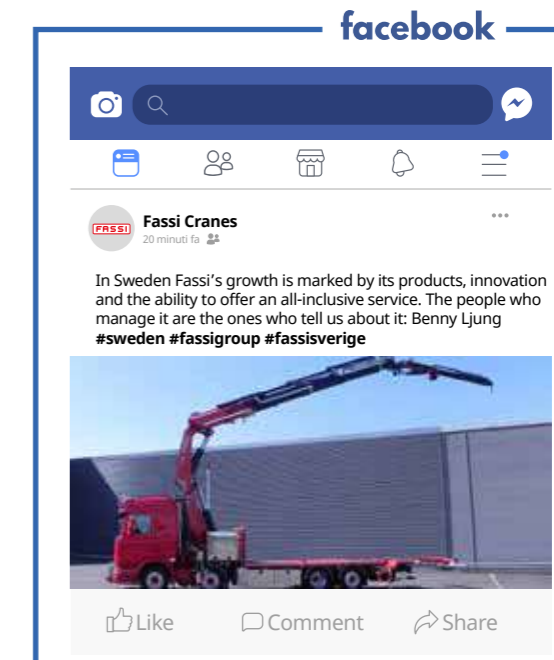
facebook

FASSI

Fassi Cranes
20 minuti fa

In Sweden Fassi's growth is marked by its products, innovation and the ability to offer an all-inclusive service. The people who manage it are the ones who tell us about it: Benny Ljung **#sweden #fassigroup #fassisverige**

Like Comment Share